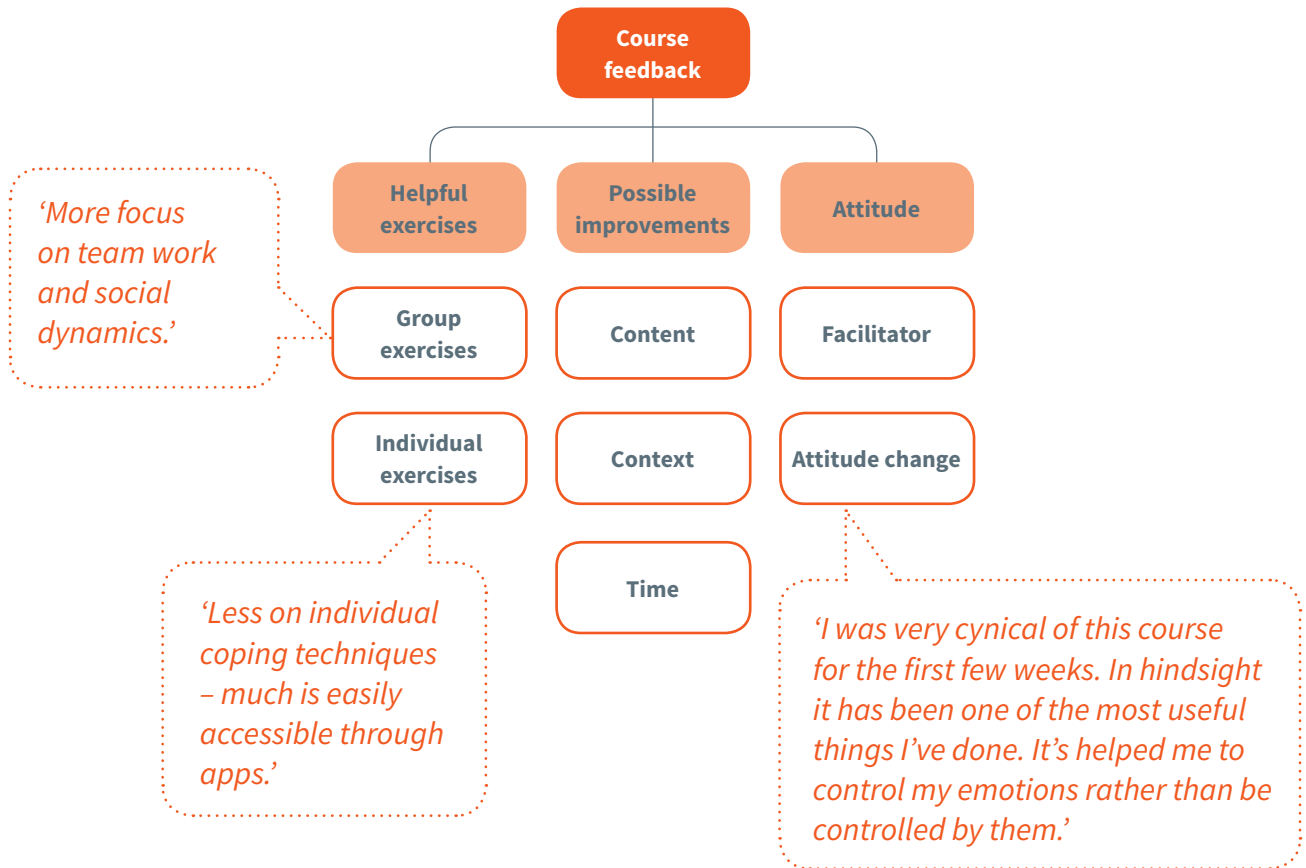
Course feedback

Helpful exercises

Possible improvements

Attitude

‘More focus on team work and social dynamics.’

Group exercises

Content

Facilitator

Individual exercises

Context

Attitude change

Time

‘Less on individual coping techniques – much is easily accessible through apps.’

‘I was very cynical of this course for the first few weeks. In hindsight it has been one of the most useful things I’ve done. It’s helped me to control my emotions rather than be controlled by them.’